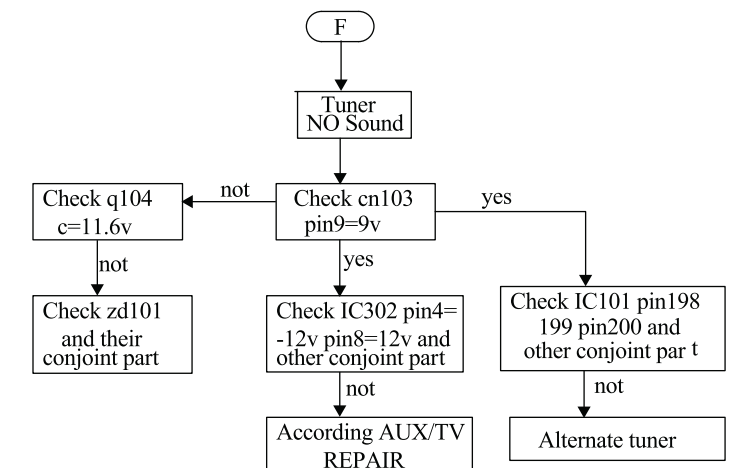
F

Tuner NO Sound

Check cn103 pin9=9v

not

Check q104 c=11.6v

not

Check zd101 and their conjoint part

yes

Check IC302 pin4= -12v pin8=12v and other conjoint part

not

According AUX/TV REPAIR

yes

Check IC101 pin198 199 pin200 and other conjoint par t

not

Alternate tuner